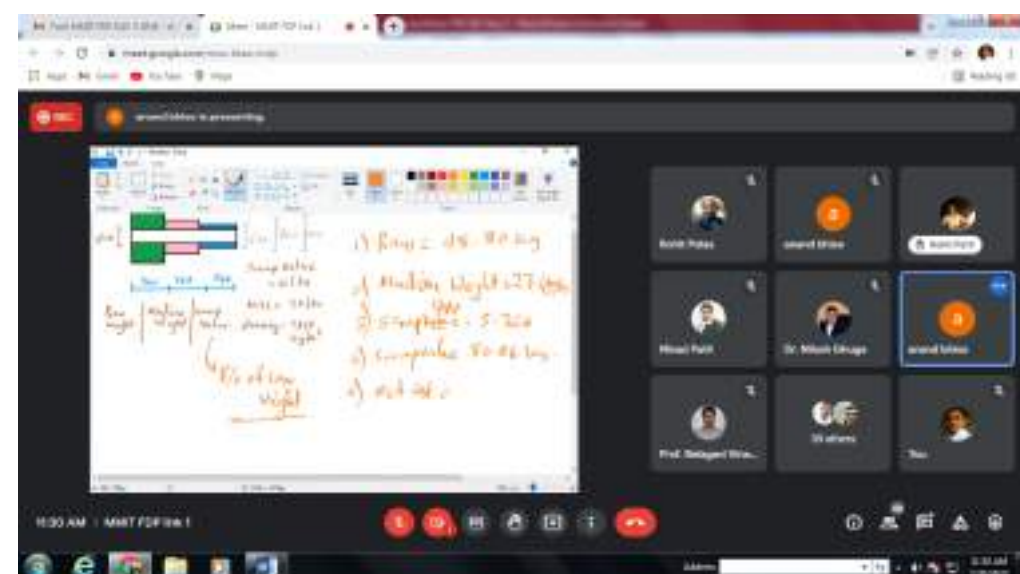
REC

anand bhise is presenting

1) Range = 28 - 80 kg

2) Median Weight = 27 kg

3) Samples = 5 - 300

4) Computer 50 kg

5) ...

Rohit Patas

anand bhise

Minal Patil

Dr. Nilesh Ghuge

anand bhise

Prof. Balagani Srin...

33 others

You

10:30 AM | MMIT FDP link 1